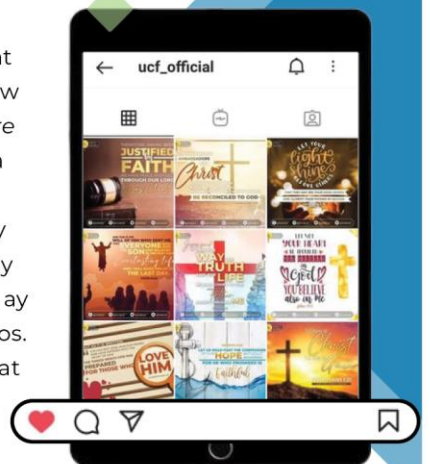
it
w
re
n
y
y
ay
os.
at

ucf_official

JUSTIFIED FAITH
THROUGH OUR LORD

Christ
BE RECONCILED TO GOD

LET YOUR light shine

EVERYONE
THE LAST DAY

WAY TRUTH LIFE

LET NOT YOUR HEART BE TROUBLED
God
YOU BELIEVE also in Me

PREPARED FOR THOSE WHO
LOVE HIM

HOPE
faithful

Christ